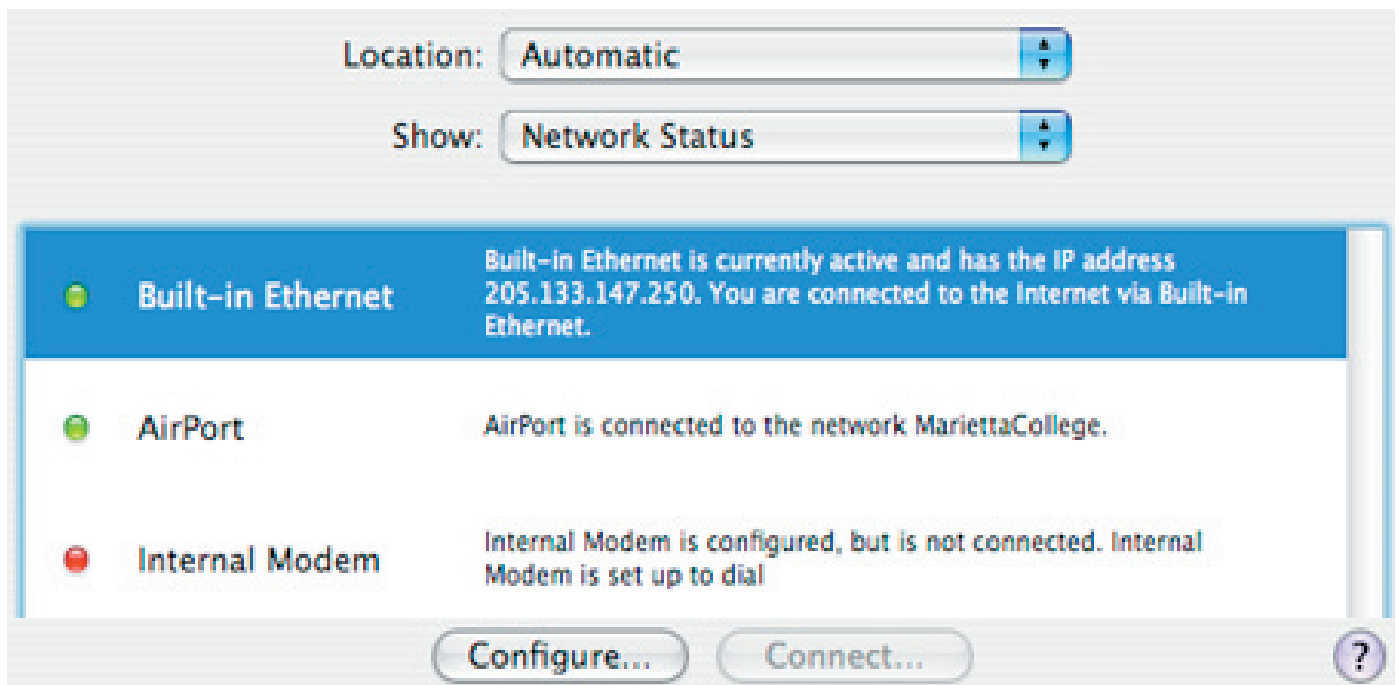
Location: Automatic

Show: Network Status

Built-in Ethernet | Built-in Ethernet is currently active and has the IP address 205.133.147.250. You are connected to the Internet via Built-in Ethernet.

AirPort | AirPort is connected to the network MariettaCollege.

Internal Modem | Internal Modem is configured, but is not connected. Internal Modem is set up to dial

Configure... Connect... ?